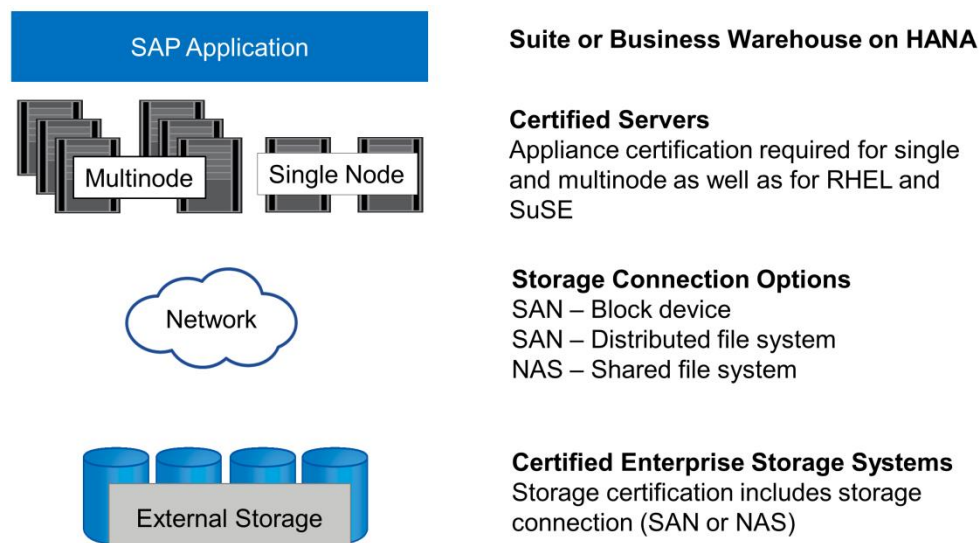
SAP Application

Multinode

Single Node

Network

External Storage

Suite or Business Warehouse on HANA

Certified Servers
Appliance certification required for single and multinode as well as for RHEL and SuSE

Storage Connection Options
SAN – Block device
SAN – Distributed file system
NAS – Shared file system

Certified Enterprise Storage Systems
Storage certification includes storage connection (SAN or NAS)